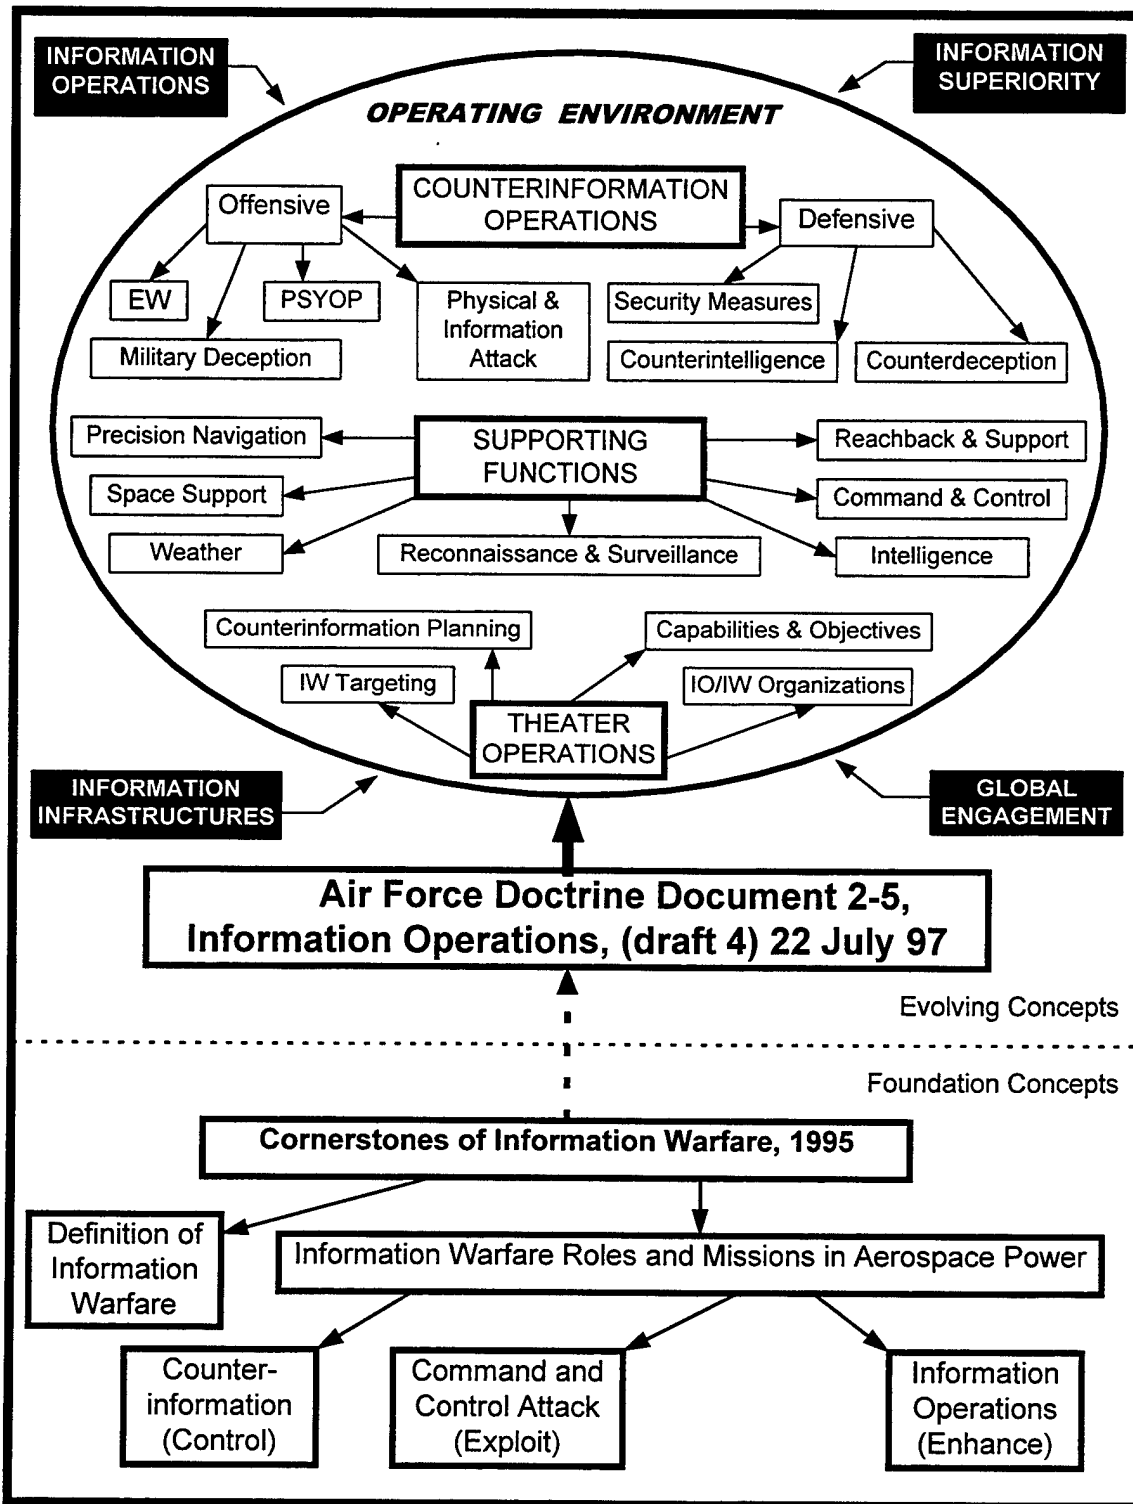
INFORMATION OPERATIONS

INFORMATION SUPERIORITY

OPERATING ENVIRONMENT

COUNTERINFORMATION OPERATIONS

Offensive

Defensive

EW

PSYOP

Physical & Information Attack

Security Measures

Military Deception

Counterintelligence

Counterdeception

Precision Navigation

SUPPORTING FUNCTIONS

Reachback & Support

Space Support

Command & Control

Weather

Reconnaissance & Surveillance

Intelligence

Counterinformation Planning

Capabilities & Objectives

IW Targeting

IO/IW Organizations

THEATER OPERATIONS

INFORMATION INFRASTRUCTURES

GLOBAL ENGAGEMENT

Air Force Doctrine Document 2-5, Information Operations, (draft 4) 22 July 97

Evolving Concepts

Foundation Concepts

Cornerstones of Information Warfare, 1995

Definition of Information Warfare

Information Warfare Roles and Missions in Aerospace Power

Counter-information (Control)

Command and Control Attack (Exploit)

Information Operations (Enhance)